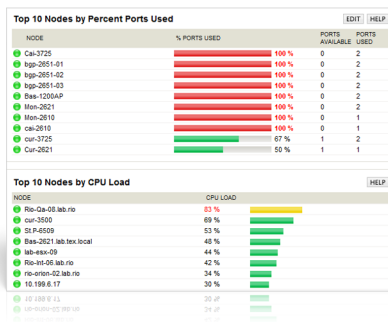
Top 10 Nodes by Percent Ports Used

EDIT HELP

| NODE | % PORTS USED | PORTS AVAILABLE | PORTS |
|---|---|---|---|
| Cai-3725 | 100 % | 0 | 2 |
| bgp-2651-01 | 100 % | 0 | 2 |
| bgp-2651-02 | 100 % | 0 | 2 |
| bgp-2651-03 | 100 % | 0 | 2 |
| Bas-1200AP | 100 % | 0 | 2 |
| Mon-2621 | 100 % | 0 | 2 |
| Mon-2610 | 100 % | 0 | 1 |
| cai-2610 | 100 % | 0 | 1 |
| cur-3725 | 67 % | 1 | 2 |
| Cur-2621 | 50 % | 1 | 1 |

Top 10 Nodes by CPU Load

HELP

| NODE | CPU LOAD |
|---|---|
| Rio-Ga-08.lab.rio | 83 % |
| cur-3500 | 69 % |
| St.P-6509 | 53 % |
| Bas-2621.lab.tex.local | 48 % |
| lab-esx-09 | 44 % |
| Rio-Int-06.lab.rio | 42 % |
| rio-orion-02.lab.rio | 34 % |
| 10.199.6.17 | 30 % |